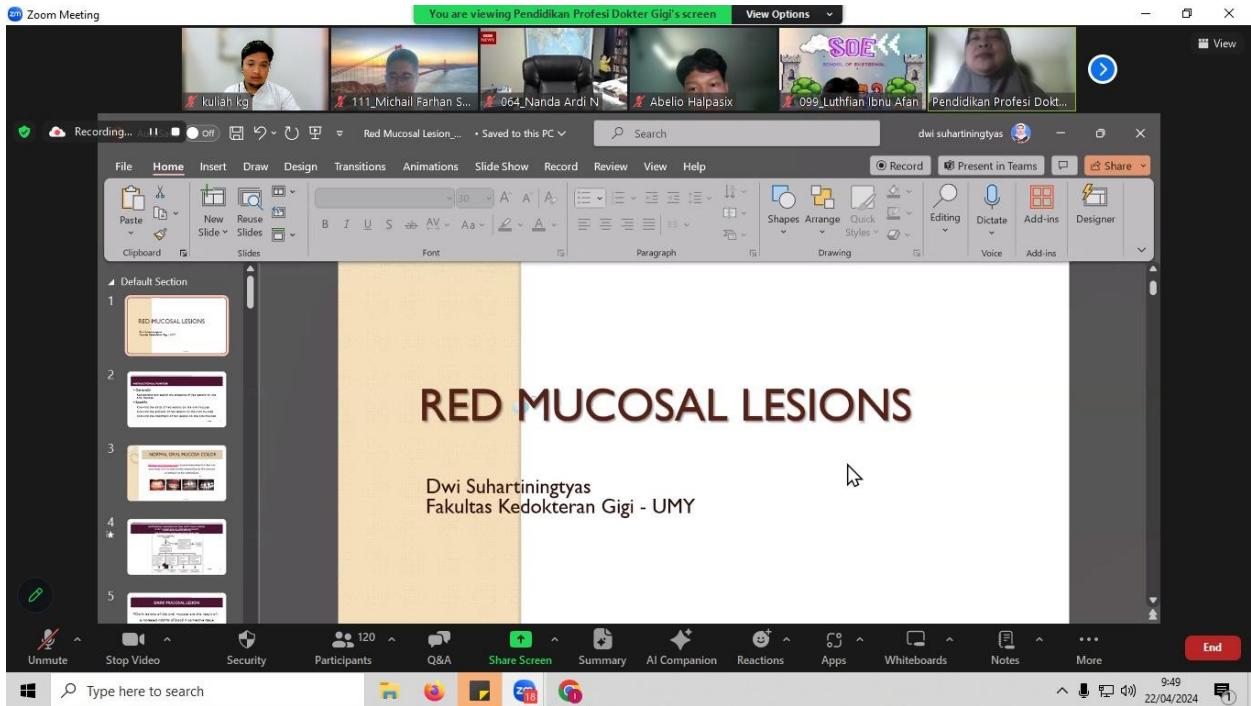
Zoom Meeting

You are viewing Pendidikan Profesi Dokter Gigi's screen

View Options

View

kuliah kg

111_Michail Farhan S...

064_Nanda Ardi N

Abelio Halpasix

099_Luthfian Ibnu Afan

Pendidikan Profesi Dokt...

Recording...

Off

Red Mucosal Lesion_... • Saved to this PC

Search

dwi suhartiningtyas

File Home Insert Draw Design Transitions Animations Slide Show Record Review View Help

Record

Present in Teams

Share

Paste

Clipboard

New Slide

Reuse Slides

Slides

Font

Paragraph

Shapes Arrange Quick Styles

Drawing

Editing

Dictate

Voice

Add-ins

Add-ins

Designer

Default Section

1

RED MUCOSAL LESIONS

2

3

NORMAL ORAL MUCOSA COLOR

4

5

DARK MUCOSAL LESION

RED MUCOSAL LESIONS

Dwi Suhartiningtyas
Fakultas Kedokteran Gigi - UMY

Unmute

Stop Video

Security

120

Participants

Q&A

Share Screen

Summary

AI Companion

Reactions

Apps

Whiteboards

Notes

More

End

Type here to search

9:49
22/04/2024